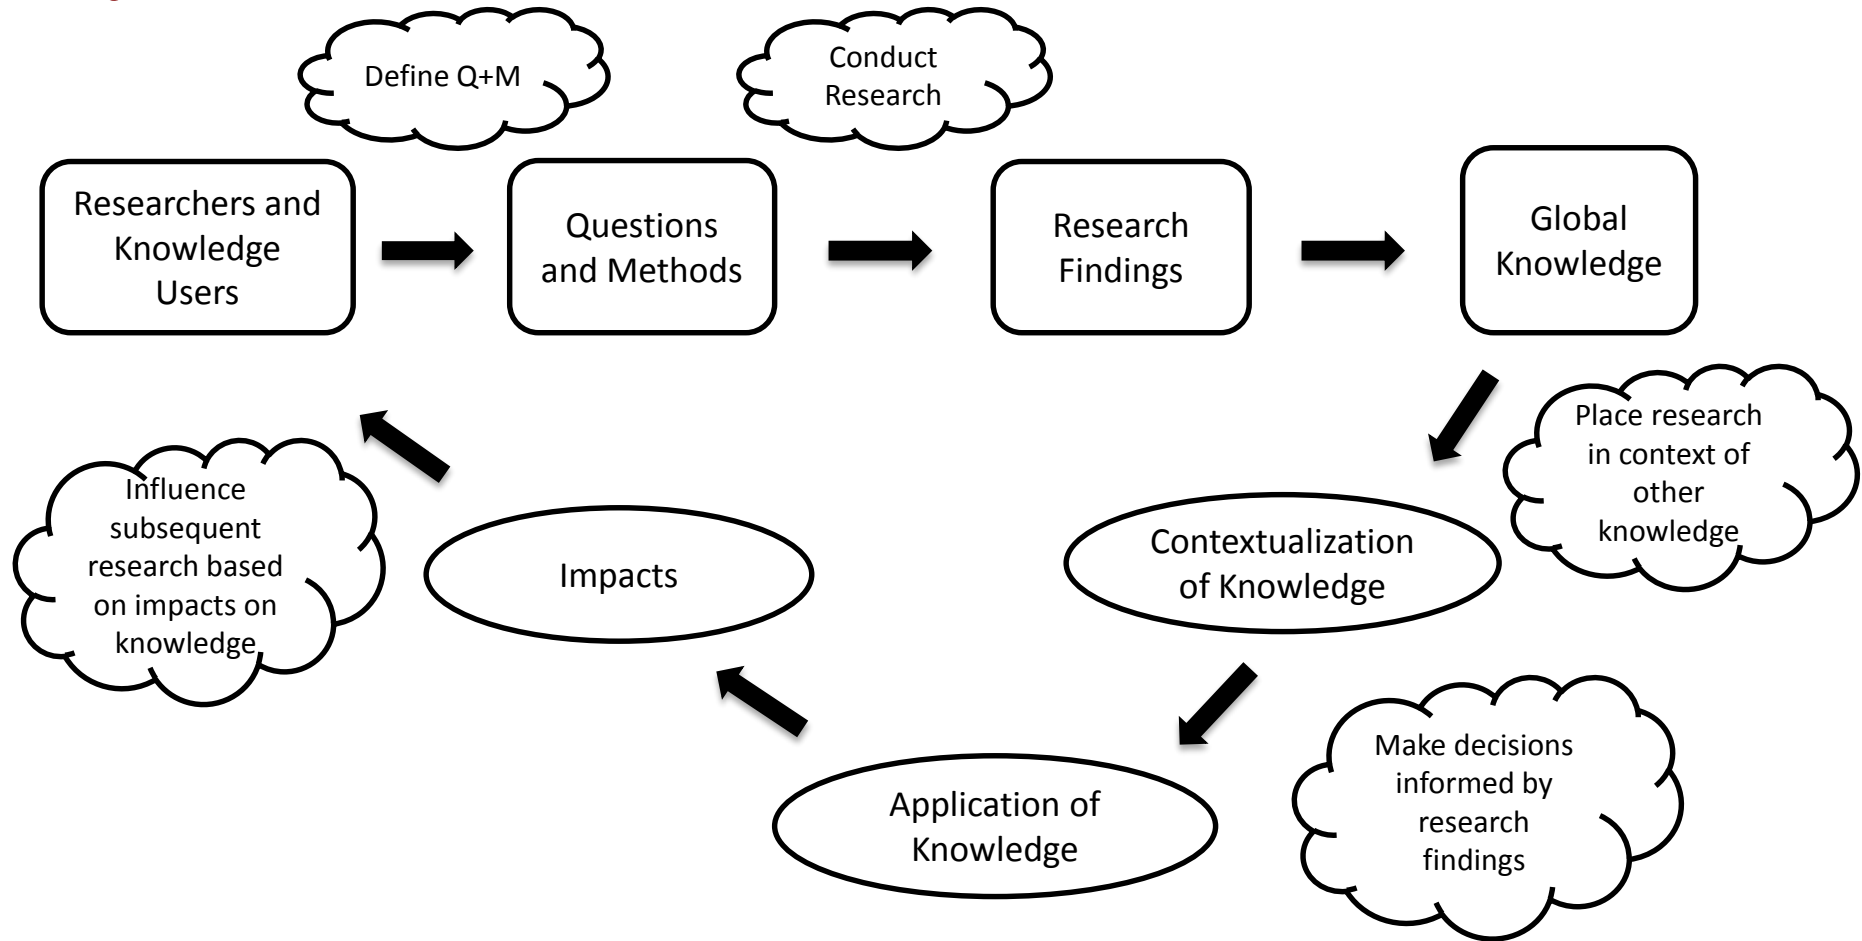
Define Q+M

Conduct Research

Researchers and Knowledge Users

Questions and Methods

Research Findings

Global Knowledge

Place research in context of other knowledge

Contextualization of Knowledge

Make decisions informed by research findings

Application of Knowledge

Impacts

Influence subsequent research based on impacts on knowledge